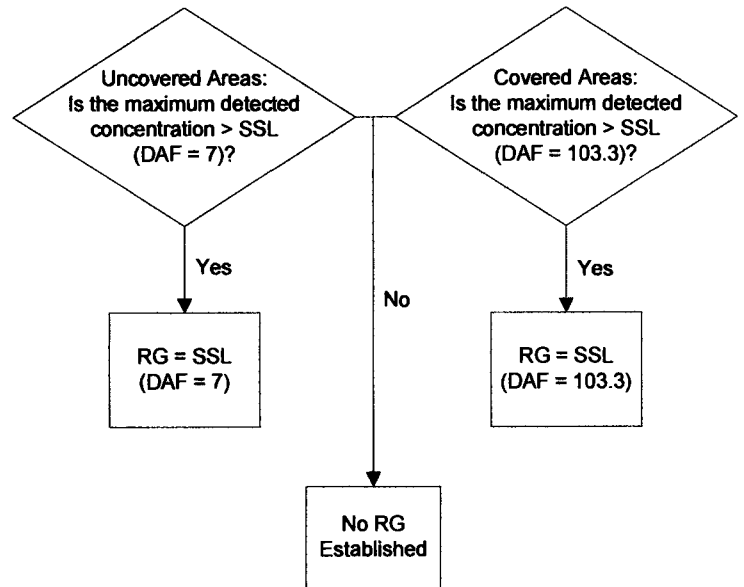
Uncovered Areas:
Is the maximum detected concentration > SSL (DAF = 7)?

Covered Areas:
Is the maximum detected concentration > SSL (DAF = 103.3)?

Yes

No

Yes

RG = SSL (DAF = 7)

RG = SSL (DAF = 103.3)

No RG Established